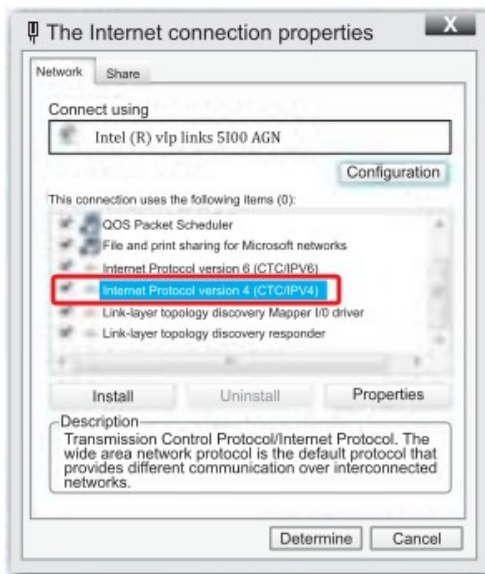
The Internet connection properties

X

Network

Share

Connect using

Intel (R) vlp links 5100 AGN

Configuration

This connection uses the following items (0):

QOS Packet Scheduler

File and print sharing for Microsoft networks

Internet Protocol version 6 (CTC/IPV6)

Internet Protocol version 4 (CTC/IPV4)

Link-layer topology discovery Mapper I/0 driver

Link-layer topology discovery responder

Install

Uninstall

Properties

Description

Transmission Control Protocol/Internet Protocol. The wide area network protocol is the default protocol that provides different communication over interconnected networks.

Determine

Cancel